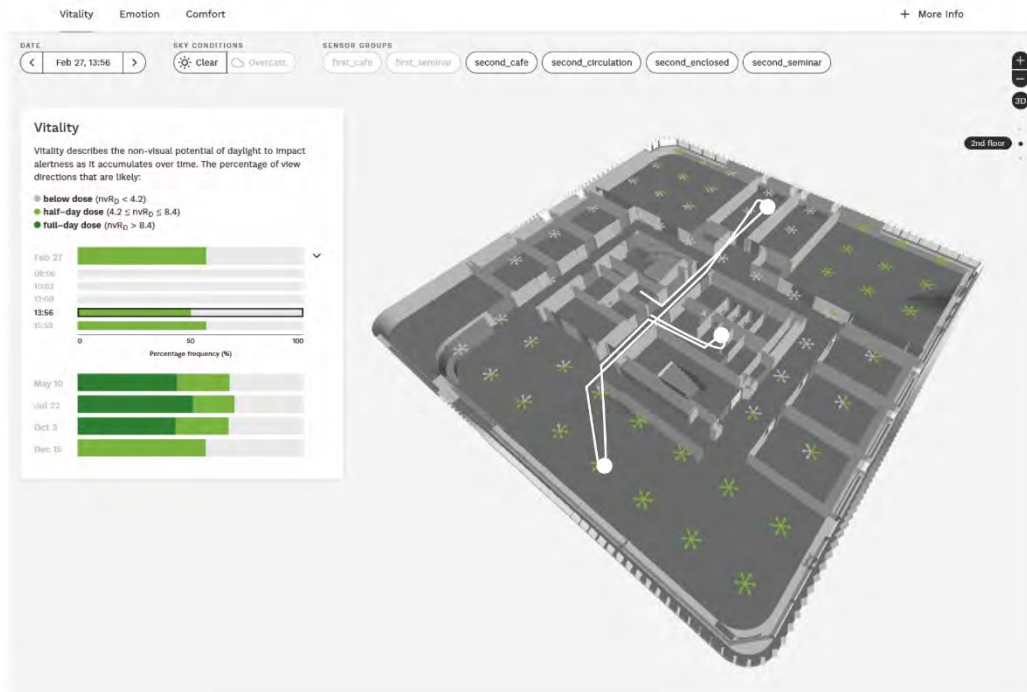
Vitality Emotion Comfort

+ More Info

DATE

< Feb 27, 13:56 >

SKY CONDITIONS

Clear Overcast

SENSOR GROUPS

first_cafe first_seminar second_cafe second_circulation second_enclosed second_seminar

+
−
3D

2nd floor

Vitality

Vitality describes the non-visual potential of daylight to impact alertness as it accumulates over time. The percentage of view directions that are likely:

below dose ($nvR_D < 4.2$)
half-day dose ($4.2 \leq nvR_D \leq 8.4$)
full-day dose ($nvR_D > 8.4$)

Feb 27
08:06
10:03
12:00
13:56
15:53

0 50 100
Percentage frequency (%)

May 10
Jul 22
Oct 3
Dec 15